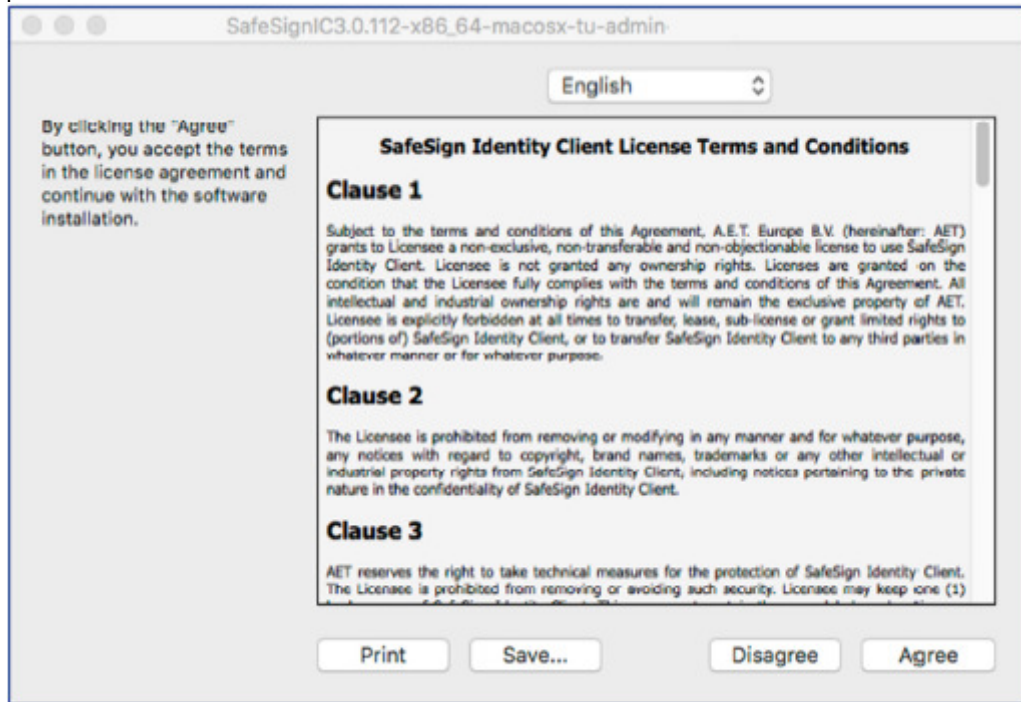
SafeSignIC3.0.112-x86_64-macosx-tu-admin

English

By clicking the "Agree" button, you accept the terms in the license agreement and continue with the software installation.

SafeSign Identity Client License Terms and Conditions

Clause 1

Subject to the terms and conditions of this Agreement, A.E.T. Europe B.V. (hereinafter: AET) grants to Licensee a non-exclusive, non-transferable and non-objectionable license to use SafeSign Identity Client. Licensee is not granted any ownership rights. Licenses are granted on the condition that the Licensee fully complies with the terms and conditions of this Agreement. All intellectual and industrial ownership rights are and will remain the exclusive property of AET. Licensee is explicitly forbidden at all times to transfer, lease, sub-license or grant limited rights to (portions of) SafeSign Identity Client, or to transfer SafeSign Identity Client to any third parties in whatever manner or for whatever purpose.

Clause 2

The Licensee is prohibited from removing or modifying in any manner and for whatever purpose, any notices with regard to copyright, brand names, trademarks or any other intellectual or industrial property rights from SafeSign Identity Client, including notices pertaining to the private nature in the confidentiality of SafeSign Identity Client.

Clause 3

AET reserves the right to take technical measures for the protection of SafeSign Identity Client. The Licensee is prohibited from removing or avoiding such security. Licensee may keep one (1) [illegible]

Print Save... Disagree Agree